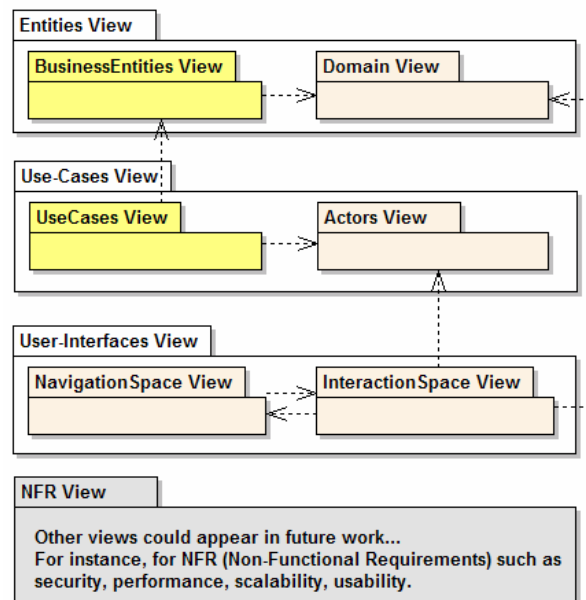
Entities View

BusinessEntities View

Domain View

Use-Cases View

UseCases View

Actors View

User-Interfaces View

NavigationSpace View

InteractionSpace View

NFR View

Other views could appear in future work...
For instance, for NFR (Non-Functional Requirements) such as security, performance, scalability, usability.